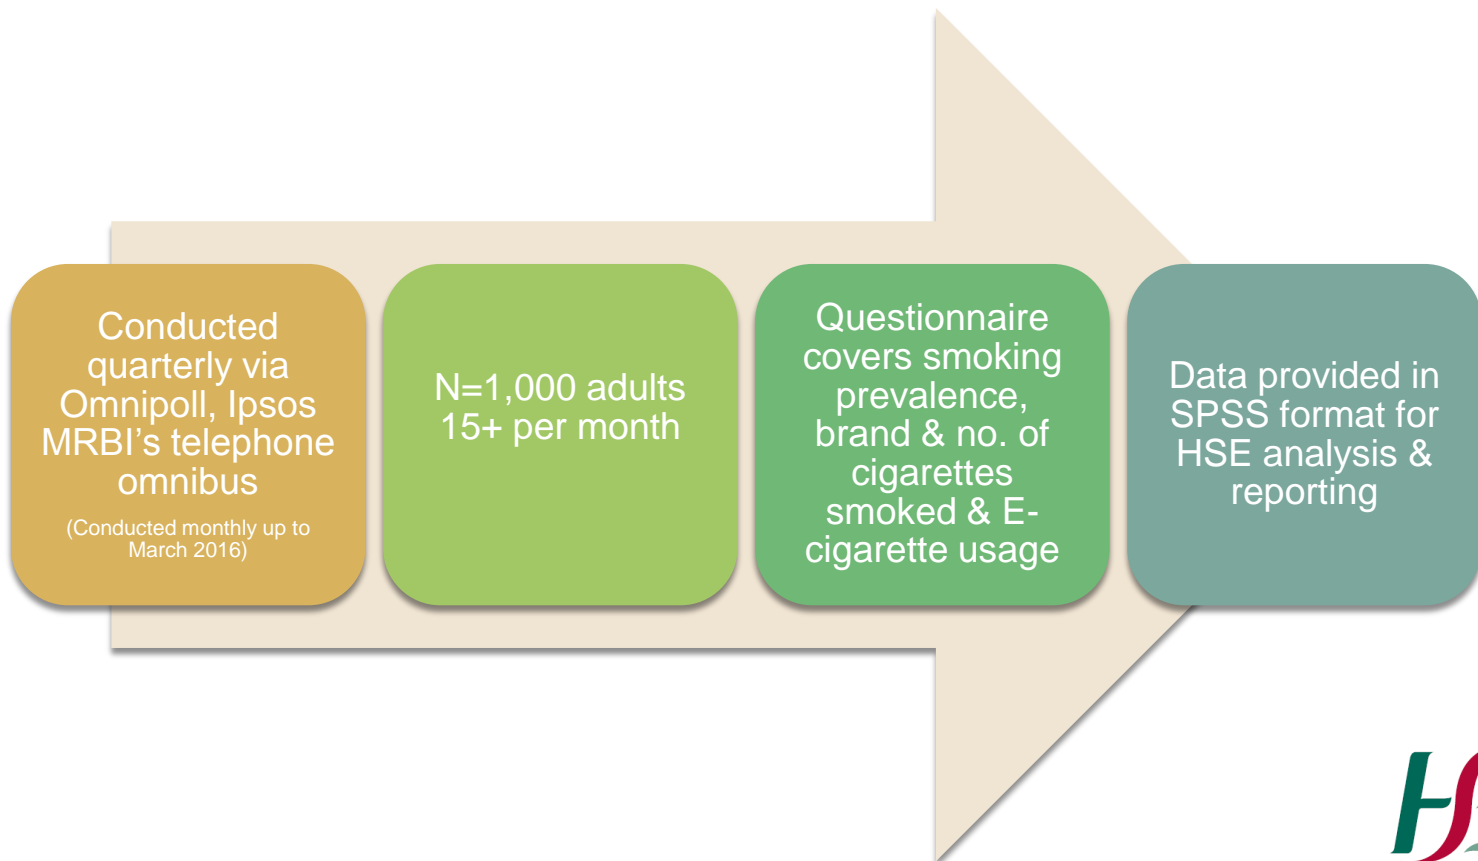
Conducted quarterly via Omnipoll, Ipsos MRBI's telephone omnibus

(Conducted monthly up to March 2016)

N=1,000 adults 15+ per month

Questionnaire covers smoking prevalence, brand & no. of cigarettes smoked & E-cigarette usage

Data provided in SPSS format for HSE analysis & reporting

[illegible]